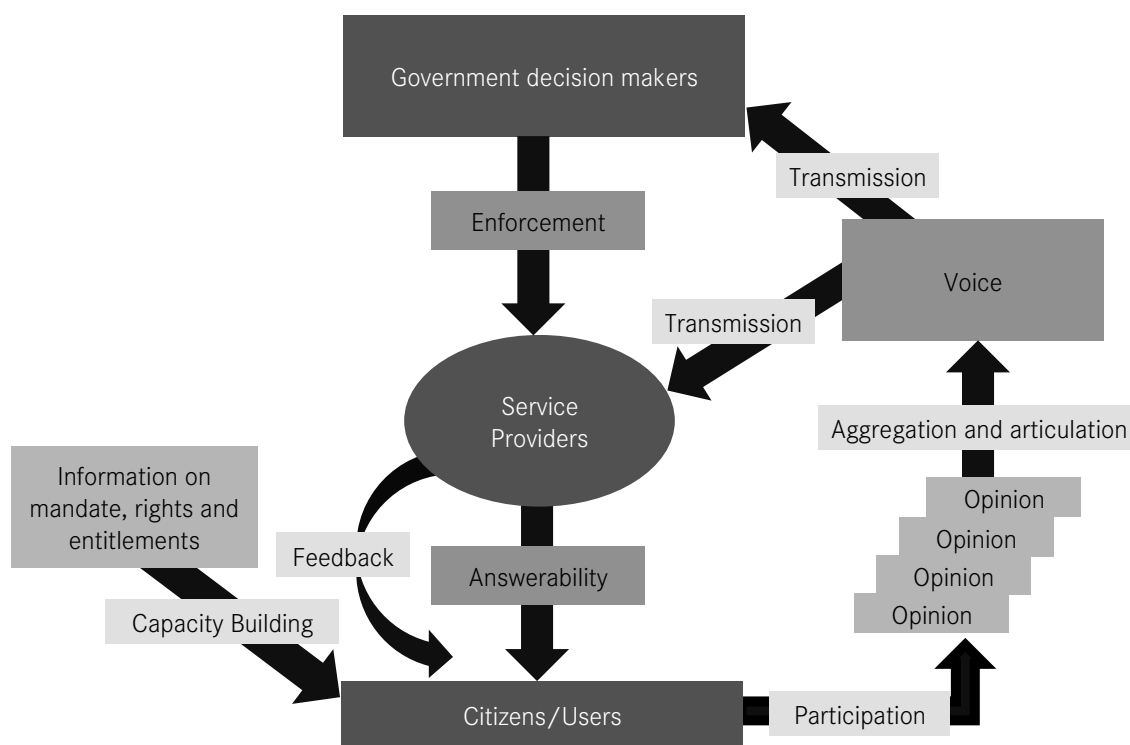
Government decision makers

Transmission

Enforcement

Voice

Transmission

Service Providers

Aggregation and articulation

Information on mandate, rights and entitlements

Opinion

Opinion

Feedback

Answerability

Opinion

Opinion

Capacity Building

Citizens/Users

Participation